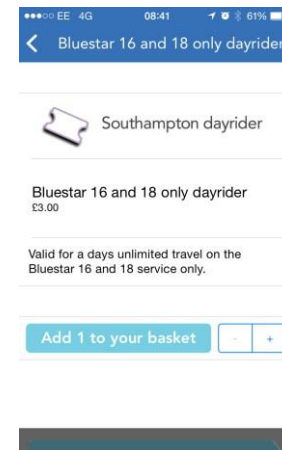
●●●○○ EE 4G 08:41 61%

Bluestar 16 and 18 only dayrider

Southampton dayrider

Bluestar 16 and 18 only dayrider
£3.00

Valid for a days unlimited travel on the Bluestar 16 and 18 service only.

Add 1 to your basket - +